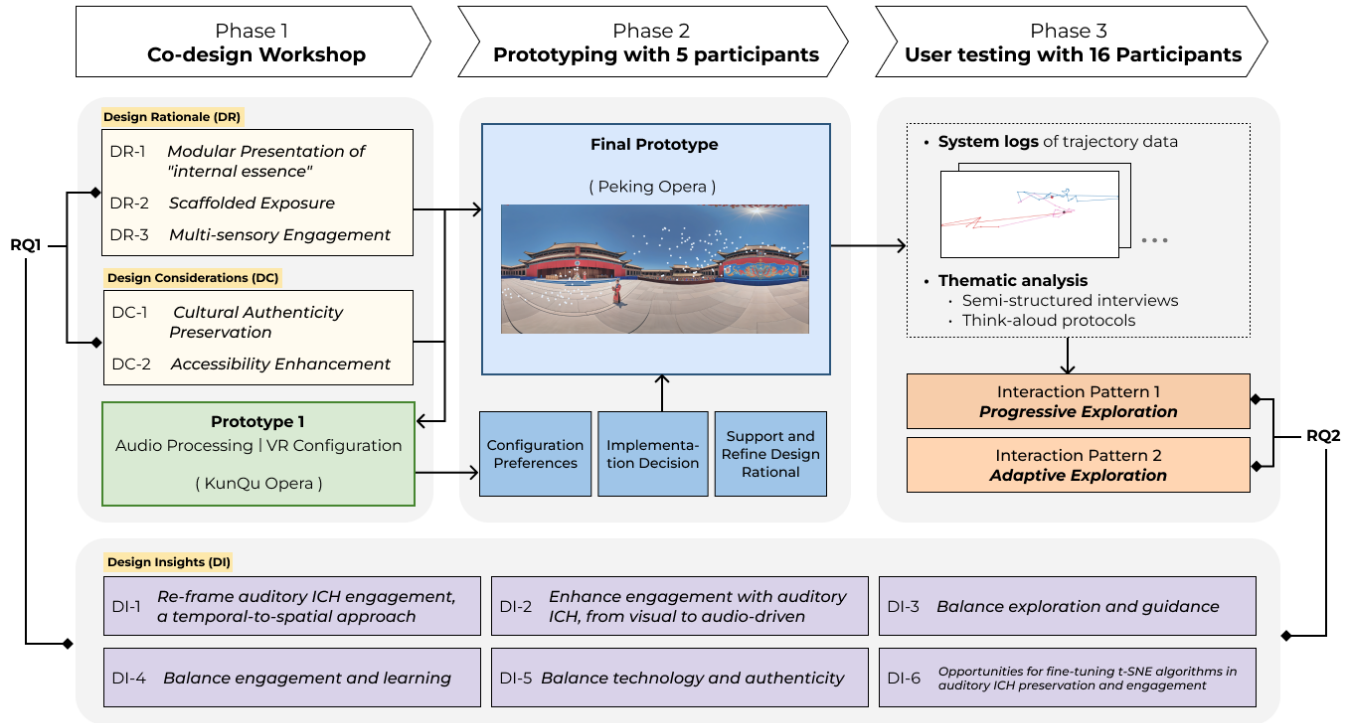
Phase 1
**Co-design Workshop**

Phase 2
**Prototyping with 5 participants**

Phase 3
**User testing with 16 Participants**

RQ1

Design Rationale (DR)

DR-1 *Modular Presentation of "internal essence"*

DR-2 *Scaffolded Exposure*

DR-3 *Multi-sensory Engagement*

Design Considerations (DC)

DC-1 *Cultural Authenticity Preservation*

DC-2 *Accessibility Enhancement*

**Prototype 1**
Audio Processing | VR Configuration

( KunQu Opera )

**Final Prototype**

( Peking Opera )

Configuration Preferences

Implementation Decision

Support and Refine Design Rational

• **System logs** of trajectory data

...

• **Thematic analysis**
· Semi-structured interviews
· Think-aloud protocols

Interaction Pattern 1
***Progressive Exploration***

Interaction Pattern 2
***Adaptive Exploration***

RQ2

Design Insights (DI)

DI-1 *Re-frame auditory ICH engagement, a temporal-to-spatial approach*

DI-2 *Enhance engagement with auditory ICH, from visual to audio-driven*

DI-3 *Balance exploration and guidance*

DI-4 *Balance engagement and learning*

DI-5 *Balance technology and authenticity*

DI-6 *Opportunities for fine-tuning t-SNE algorithms in auditory ICH preservation and engagement*